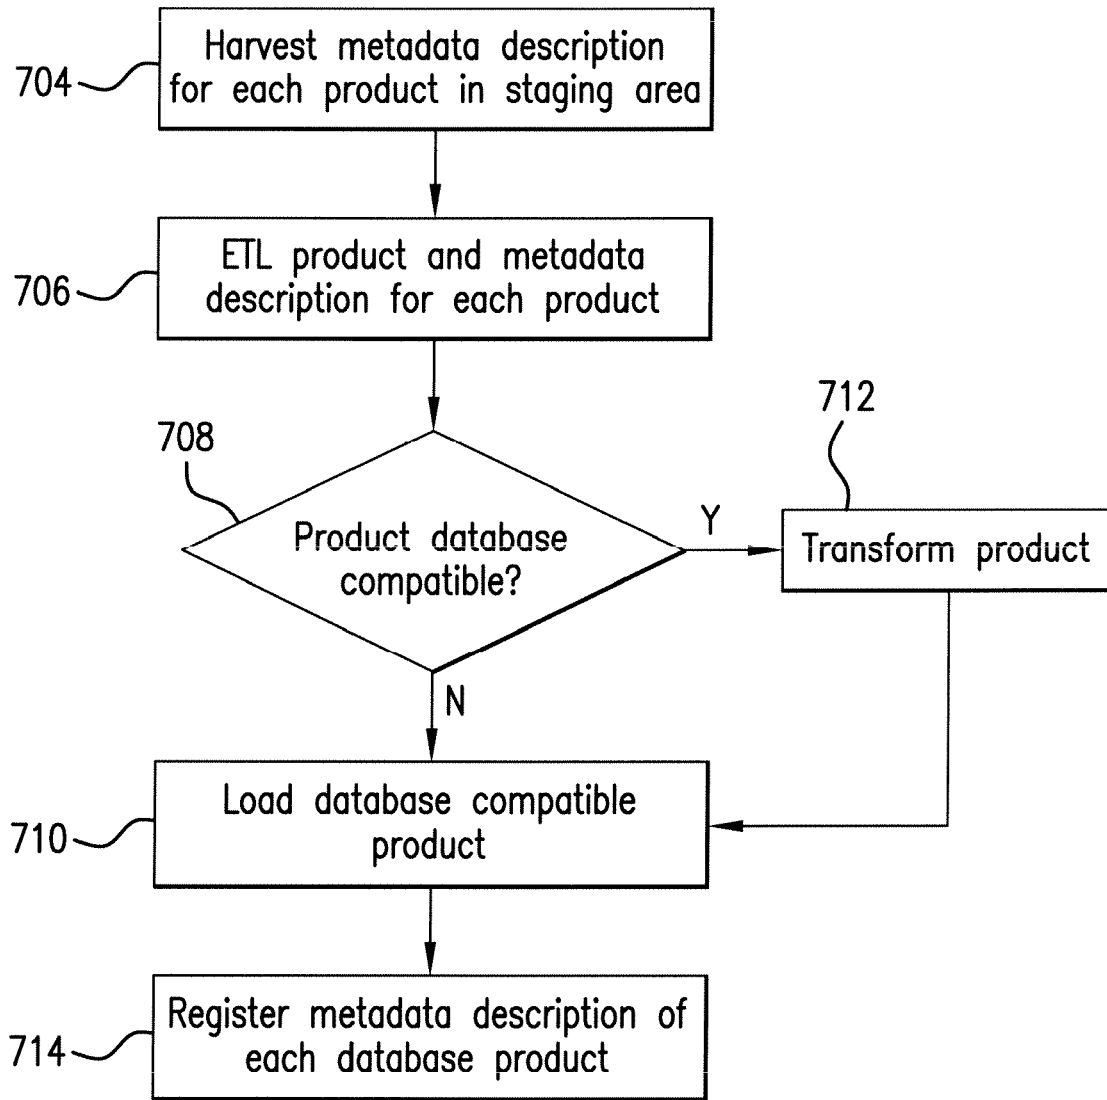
704
Harvest metadata description for each product in staging area

706
ETL product and metadata description for each product

708
Product database compatible?

Y

712
Transform product

N

710
Load database compatible product

714
Register metadata description of each database product